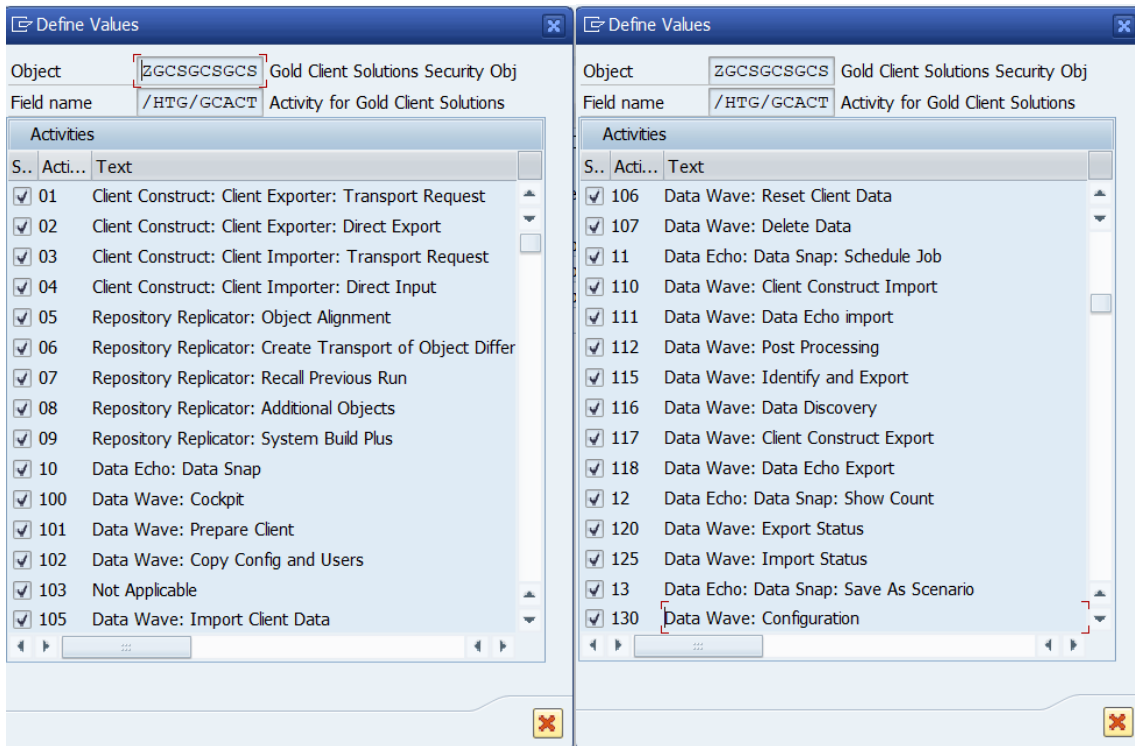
Define Values

Object ZGCSGCSGCS Gold Client Solutions Security Obj
Field name /HTG/GCACT Activity for Gold Client Solutions

Activities

| S.. | Acti... | Text |
|---|---|---|
| ☑ | 01 | Client Construct: Client Exporter: Transport Request |
| ☑ | 02 | Client Construct: Client Exporter: Direct Export |
| ☑ | 03 | Client Construct: Client Importer: Transport Request |
| ☑ | 04 | Client Construct: Client Importer: Direct Input |
| ☑ | 05 | Repository Replicator: Object Alignment |
| ☑ | 06 | Repository Replicator: Create Transport of Object Differ |
| ☑ | 07 | Repository Replicator: Recall Previous Run |
| ☑ | 08 | Repository Replicator: Additional Objects |
| ☑ | 09 | Repository Replicator: System Build Plus |
| ☑ | 10 | Data Echo: Data Snap |
| ☑ | 100 | Data Wave: Cockpit |
| ☑ | 101 | Data Wave: Prepare Client |
| ☑ | 102 | Data Wave: Copy Config and Users |
| ☑ | 103 | Not Applicable |
| ☑ | 105 | Data Wave: Import Client Data |

Define Values

Object ZGCSGCSGCS Gold Client Solutions Security Obj
Field name /HTG/GCACT Activity for Gold Client Solutions

Activities

| S.. | Acti... | Text |
|---|---|---|
| ☑ | 106 | Data Wave: Reset Client Data |
| ☑ | 107 | Data Wave: Delete Data |
| ☑ | 11 | Data Echo: Data Snap: Schedule Job |
| ☑ | 110 | Data Wave: Client Construct Import |
| ☑ | 111 | Data Wave: Data Echo import |
| ☑ | 112 | Data Wave: Post Processing |
| ☑ | 115 | Data Wave: Identify and Export |
| ☑ | 116 | Data Wave: Data Discovery |
| ☑ | 117 | Data Wave: Client Construct Export |
| ☑ | 118 | Data Wave: Data Echo Export |
| ☑ | 12 | Data Echo: Data Snap: Show Count |
| ☑ | 120 | Data Wave: Export Status |
| ☑ | 125 | Data Wave: Import Status |
| ☑ | 13 | Data Echo: Data Snap: Save As Scenario |
| ☑ | 130 | Data Wave: Configuration |